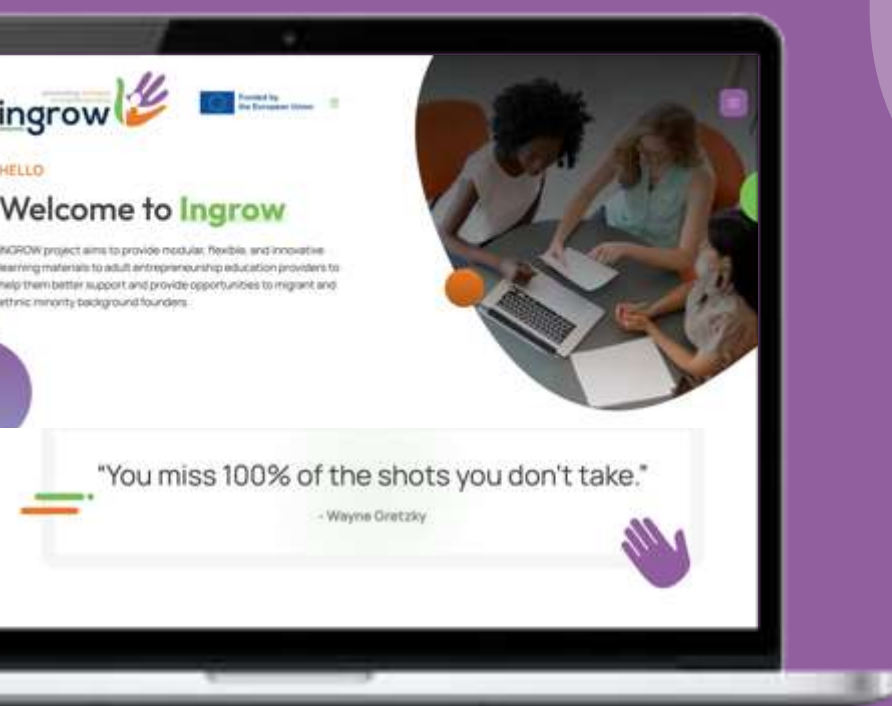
ingrow

Funded by the European Union

HELLO

Welcome to Ingrow

INGROW project aims to provide modular, flexible, and innovative learning materials to adult entrepreneurship education providers to help them better support and provide opportunities to migrant and ethnic minority background founders.

"You miss 100% of the shots you don't take."

- Wayne Gretzky